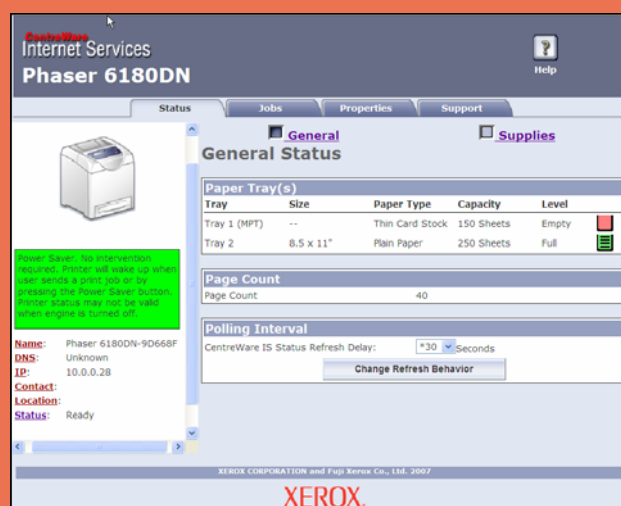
CentreWare
Internet Services
Phaser 6180DN

Help

Status Jobs Properties Support

Power Saver. No intervention required. Printer will wake up when user sends a print job or by pressing the Power Saver button. Printer status may not be valid when engine is turned off.

Name: Phaser 6180DN-9D668F
DNS: Unknown
IP: 10.0.0.28
Contact:
Location:
Status: Ready

General Supplies

General Status

Paper Tray(s)

| Tray | Size | Paper Type | Capacity | Level |
|---|---|---|---|---|
| Tray 1 (MPT) | -- | Thin Card Stock | 150 Sheets | Empty |
| Tray 2 | 8.5 x 11" | Plain Paper | 250 Sheets | Full |

Page Count

Page Count 40

Polling Interval

CentreWare IS Status Refresh Delay: *30 Seconds

Change Refresh Behavior

XEROX CORPORATION and Fuji Xerox Co., Ltd. 2007

XEROX.